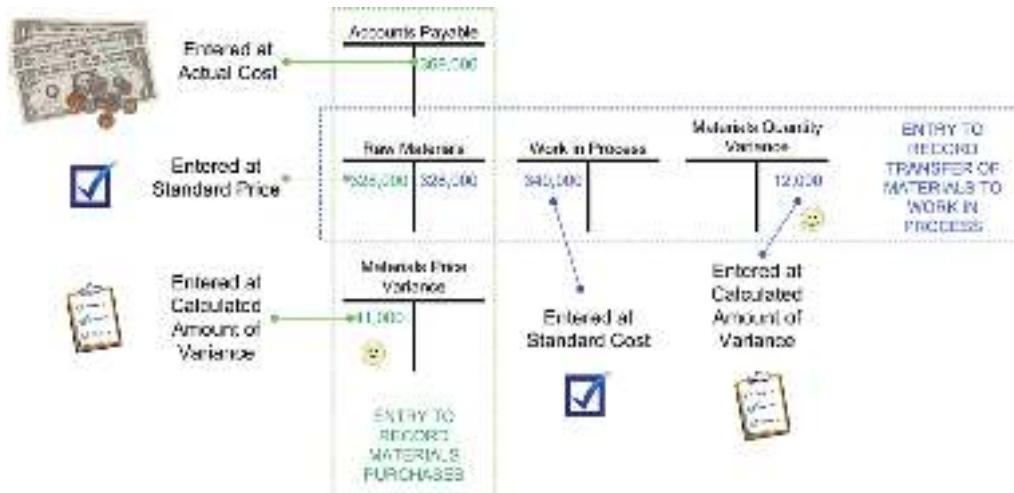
Entered at Actual Cost

Accounts Payable

365,000

Entered at Standard Price

Raw Materials

326,000 | 326,000

Work in Process

340,000

Materials Quantity Variance

12,000

ENTRY TO RECORD TRANSFER OF MATERIALS TO WORK IN PROCESS

Entered at Calculated Amount of Variance

Materials Price Variance

41,000

Entered at Standard Cost

Entered at Calculated Amount of Variance

ENTRY TO RECORD MATERIALS PURCHASES